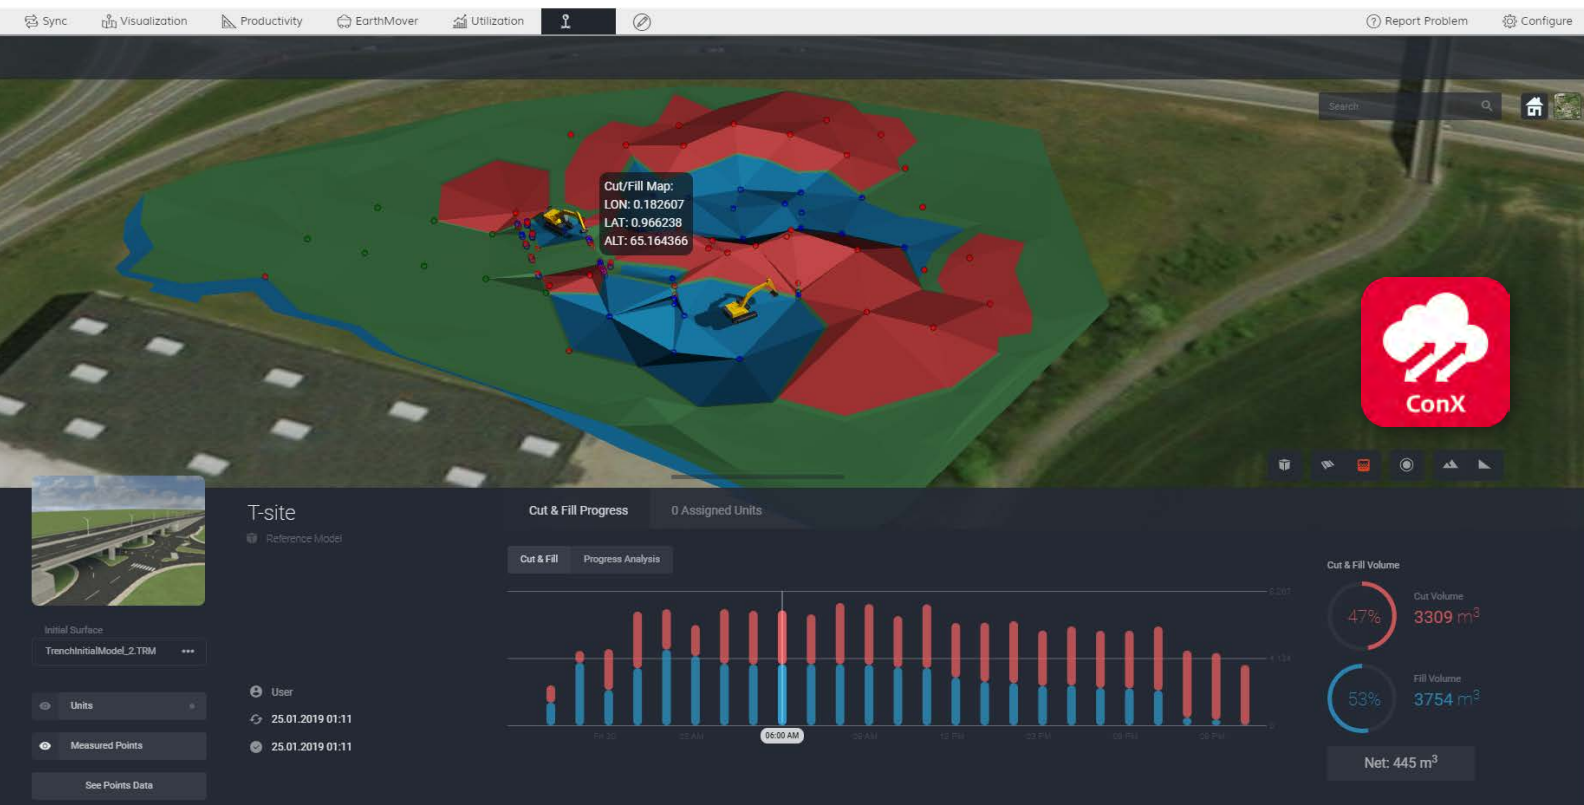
Sync Visualization Productivity EarthMover Utilization Report Problem Configure

Search

Cut/Fill Map:
LON: 0.182607
LAT: 0.966238
ALT: 65.164366

ConX

T-site
Reference Model

Initial Surface
TrenchInitialModel_2.TRM •••

Units
Measured Points
See Points Data

User
25.01.2019 01:11
25.01.2019 01:11

Cut & Fill Progress
0 Assigned Units

Cut & Fill
Progress Analysis

06:00 AM

Cut & Fill Volume
47%
Cut Volume
3309 m$^3$
53%
Fill Volume
3754 m$^3$
Net: 445 m$^3$